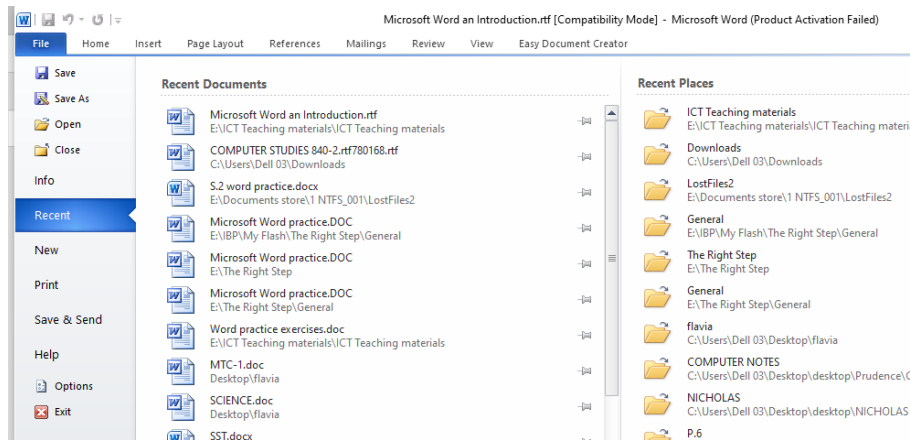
Microsoft Word an Introduction.rtf [Compatibility Mode] - Microsoft Word (Product Activation Failed)

File Home Insert Page Layout References Mailings Review View Easy Document Creator

Save
Save As
Open
Close
Info
Recent
New
Print
Save & Send
Help
Options
Exit

Recent Documents

Microsoft Word an Introduction.rtf
E:\ICT Teaching materials\ICT Teaching materials

COMPUTER STUDIES 840-2.rtf780168.rtf
C:\Users\Dell 03\Downloads

S.2 word practice.docx
E:\Documents store\1 NTFS_001\LostFiles2

Microsoft Word practice.DOC
E:\IBP\My Flash\The Right Step\General

Microsoft Word practice.DOC
E:\The Right Step

Microsoft Word practice.DOC
E:\The Right Step\General

Word practice exercises.doc
E:\ICT Teaching materials\ICT Teaching materials

MTC-1.doc
Desktop\flavia

SCIENCE.doc
Desktop\flavia

SST.docx

Recent Places

ICT Teaching materials
E:\ICT Teaching materials\ICT Teaching materi

Downloads
C:\Users\Dell 03\Downloads

LostFiles2
E:\Documents store\1 NTFS_001\LostFiles2

General
E:\IBP\My Flash\The Right Step\General

The Right Step
E:\The Right Step

General
E:\The Right Step\General

flavia
C:\Users\Dell 03\Desktop\flavia

COMPUTER NOTES
C:\Users\Dell 03\Desktop\desktop\Prudence\C

NICHOLAS
C:\Users\Dell 03\Desktop\desktop\NICHOLAS

P.6